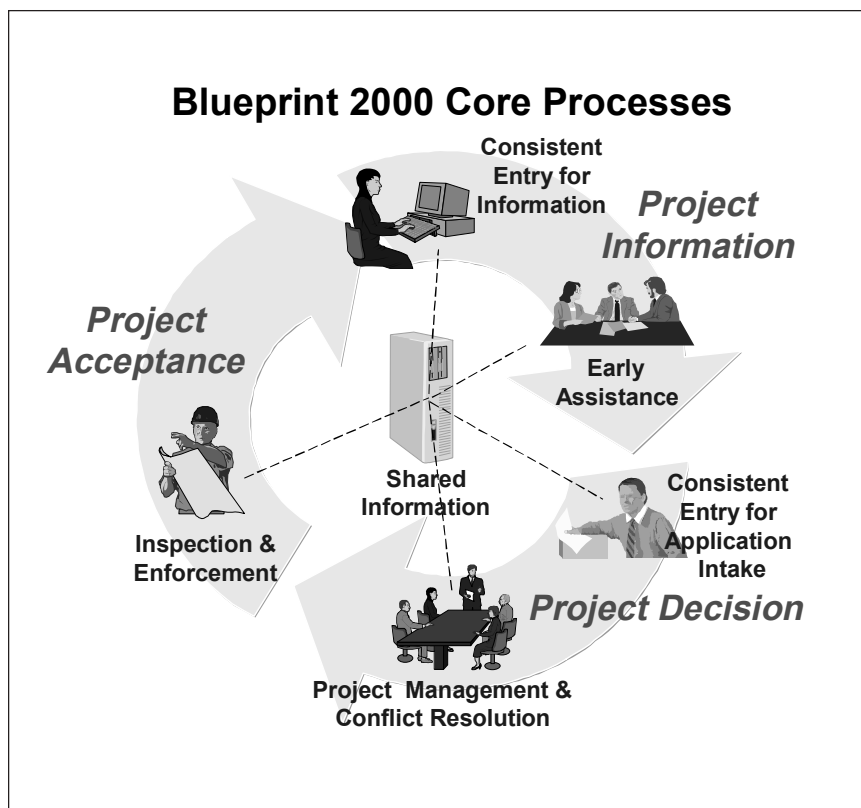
Blueprint 2000 Core Processes

Consistent Entry for Information

Project Information

Early Assistance

Project Acceptance

Shared Information

Consistent Entry for Application Intake

Inspection & Enforcement

Project Decision

Project Management & Conflict Resolution